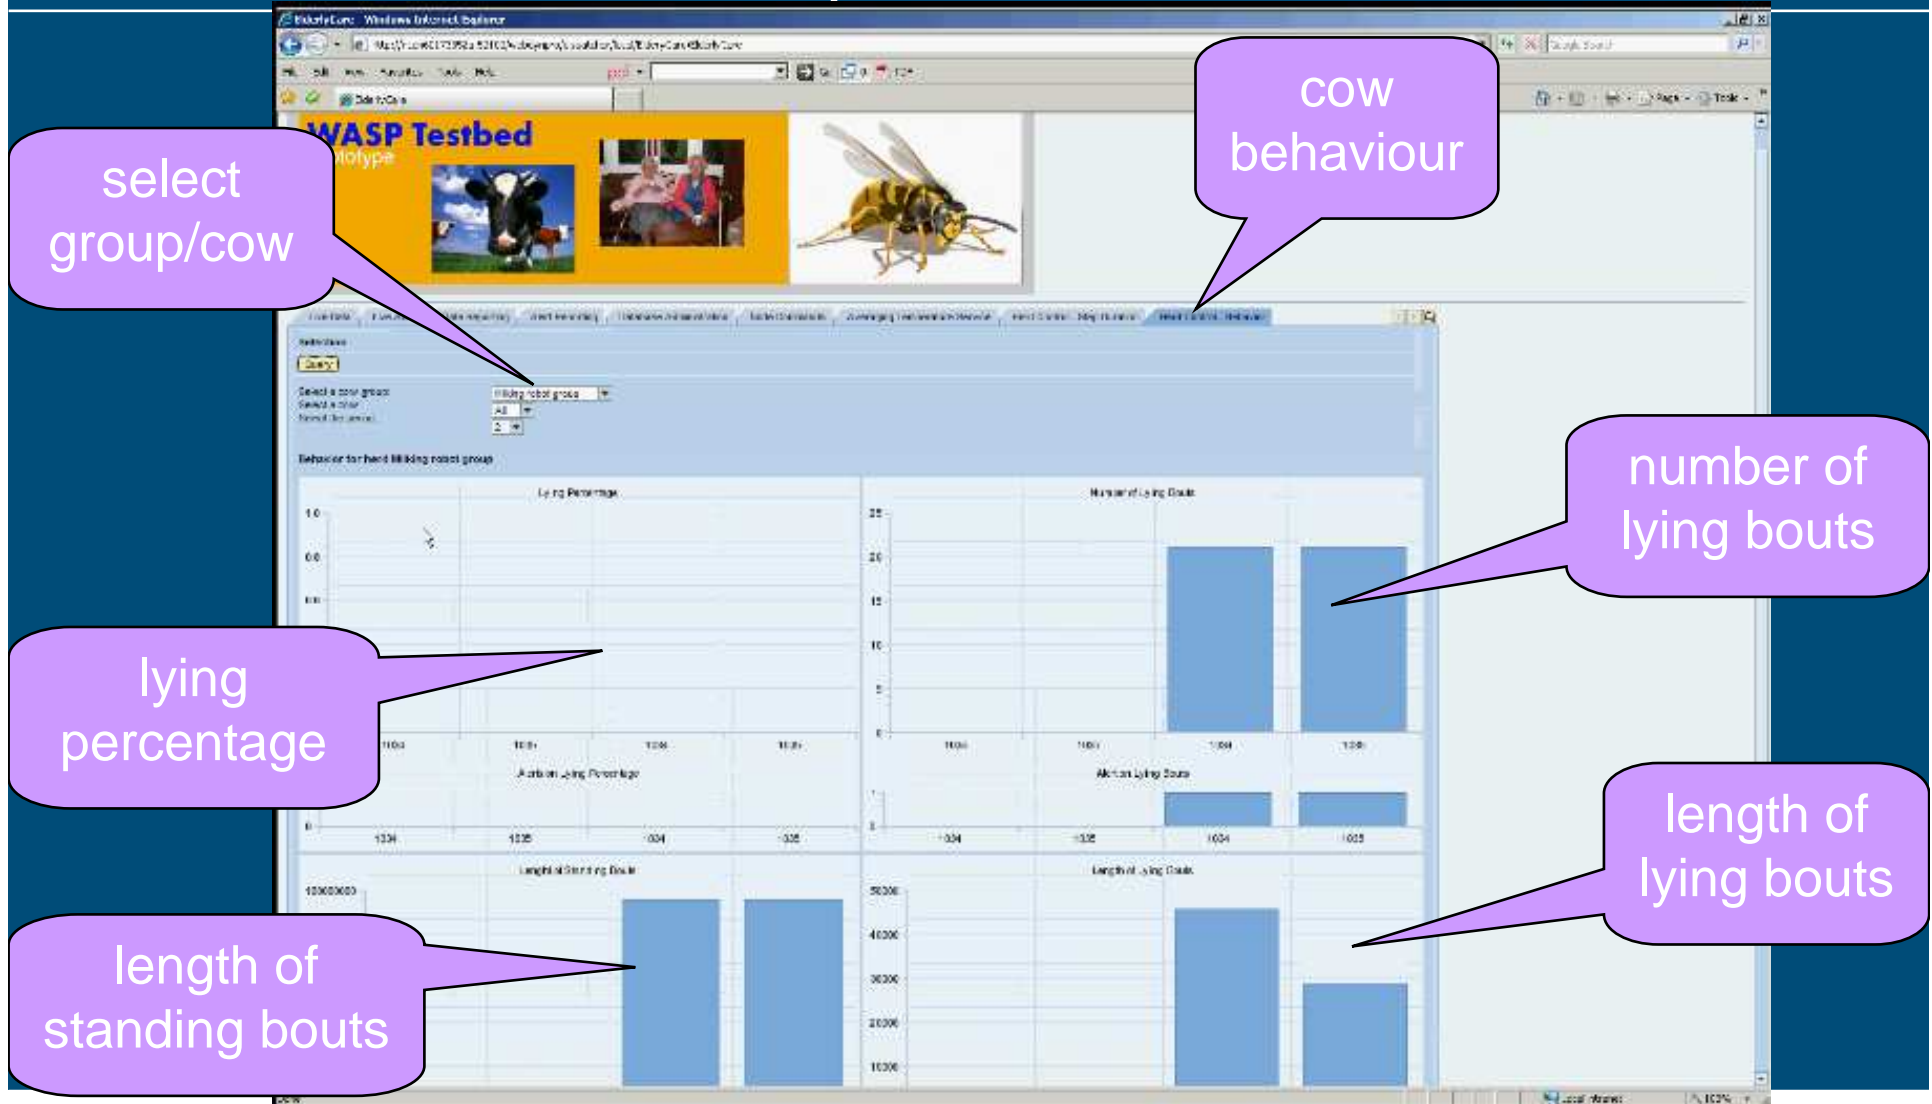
select group/cow

cow behaviour

ElderlyCare - Windows Internet Explorer

WASP Testbed
totype

Query

Select a cow group: Milking robot group
Select a cow: All
Select the period: 2

Behavior for herd Milking robot group

Lying Percentage

1.0
0.8
0.6

1034
1035
1034
1035

Action Lying Percentage

1034
1035
1034
1035

Number of Lying Bouts

25
20
15
10
5
0

1034
1035
1034
1035

Action Lying Bouts

1034
1035
1034
1035

number of lying bouts

lying percentage

Length of Standing Bouts

100000000

Length of Lying Bouts

50000
40000
30000
20000
10000

length of lying bouts

length of standing bouts

Local intranet
100%